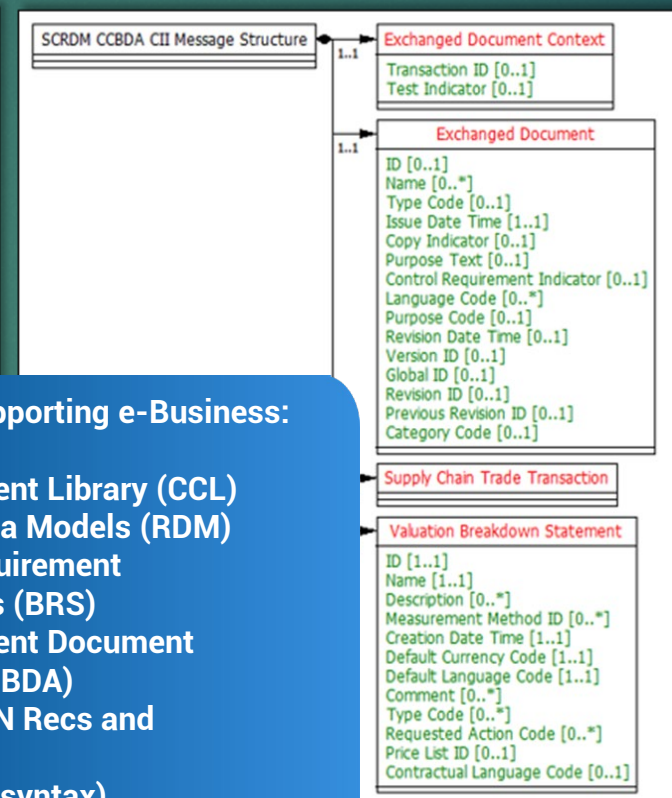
SCRDM CCBDA CII Message Structure

1..1

Exchanged Document Context

Transaction ID [0..1]
Test Indicator [0..1]

1..1

Exchanged Document

ID [0..1]
Name [0..*]
Type Code [0..1]
Issue Date Time [1..1]
Copy Indicator [0..1]
Purpose Text [0..1]
Control Requirement Indicator [0..1]
Language Code [0..*]
Purpose Code [0..1]
Revision Date Time [0..1]
Version ID [0..1]
Global ID [0..1]
Revision ID [0..1]
Previous Revision ID [0..1]
Category Code [0..1]

Supply Chain Trade Transaction

Valuation Breakdown Statement

ID [1..1]
Name [1..1]
Description [0..*]
Measurement Method ID [0..*]
Creation Date Time [1..1]
Default Currency Code [1..1]
Default Language Code [1..1]
Comment [0..*]
Type Code [0..*]
Requested Action Code [0..*]
Price List ID [0..1]
Contractual Language Code [0..1]

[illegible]pporting e-Business:

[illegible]ent Library (CCL)
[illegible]a Models (RDM)
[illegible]uirement
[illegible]s (BRS)
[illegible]ent Document
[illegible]BDA)
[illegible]N Recs and
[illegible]syntax)